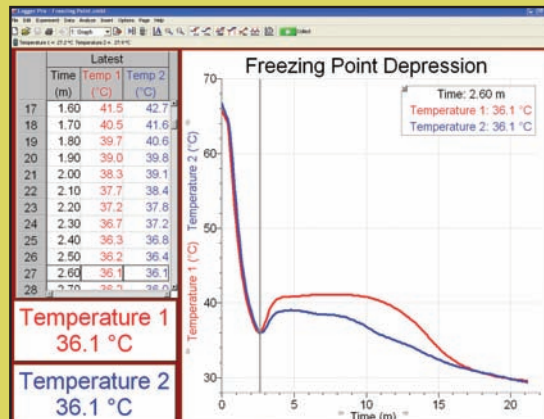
Logger Pro - Freezing Point.cmbl

File Edit Experiment Data Analyze Insert Options Page Help

1: Graph

Collect

Temperature 1 = 27.2 °C Temperature 2 = 27.9 °C

| | Latest | | |
|---|---|---|---|
| | Time (m) | Temp 1 (°C) | Temp 2 (°C) |
| 17 | 1.60 | 41.5 | 42.7 |
| 18 | 1.70 | 40.5 | 41.6 |
| 19 | 1.80 | 39.7 | 40.6 |
| 20 | 1.90 | 39.0 | 39.8 |
| 21 | 2.00 | 38.3 | 39.1 |
| 22 | 2.10 | 37.7 | 38.4 |
| 23 | 2.20 | 37.2 | 37.8 |
| 24 | 2.30 | 36.7 | 37.2 |
| 25 | 2.40 | 36.3 | 36.8 |
| 26 | 2.50 | 36.2 | 36.4 |
| 27 | 2.60 | 36.1 | 36.1 |
| 28 | 2.70 | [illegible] | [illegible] |

Temperature 1
36.1 °C

Temperature 2
36.1 °C

Freezing Point Depression

Time: 2.60 m
Temperature 1: 36.1 °C
Temperature 2: 36.1 °C

Temperature 1 (°C) Temperature 2 (°C)

70
60
50
40
30

0
5
10
15
20

Time (m)